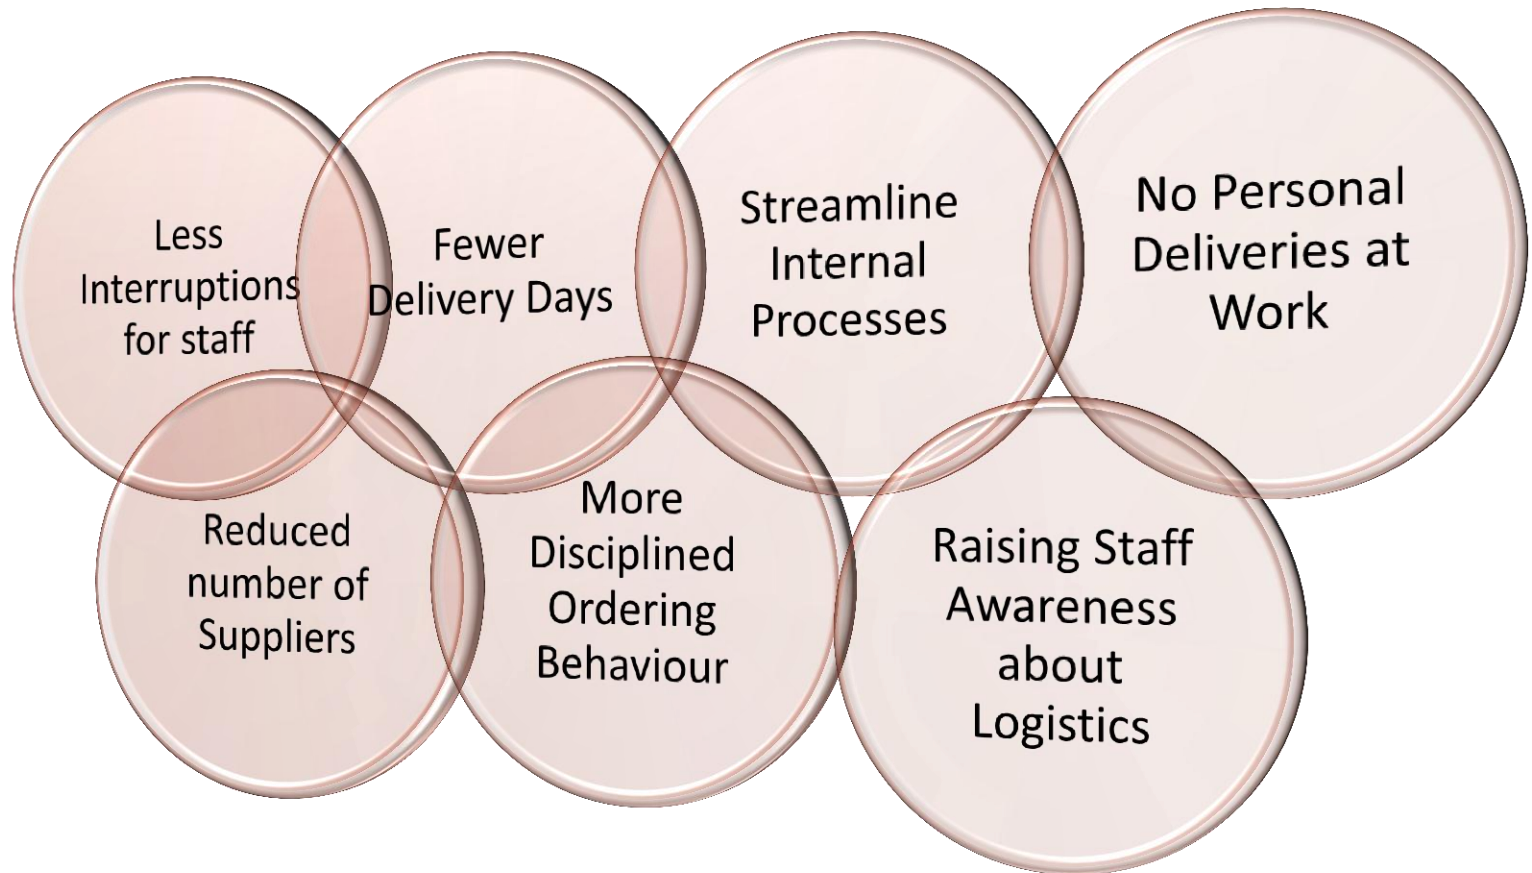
Less Interruptions for staff

Fewer Delivery Days

Streamline Internal Processes

No Personal Deliveries at Work

Reduced number of Suppliers

More Disciplined Ordering Behaviour

Raising Staff Awareness about Logistics